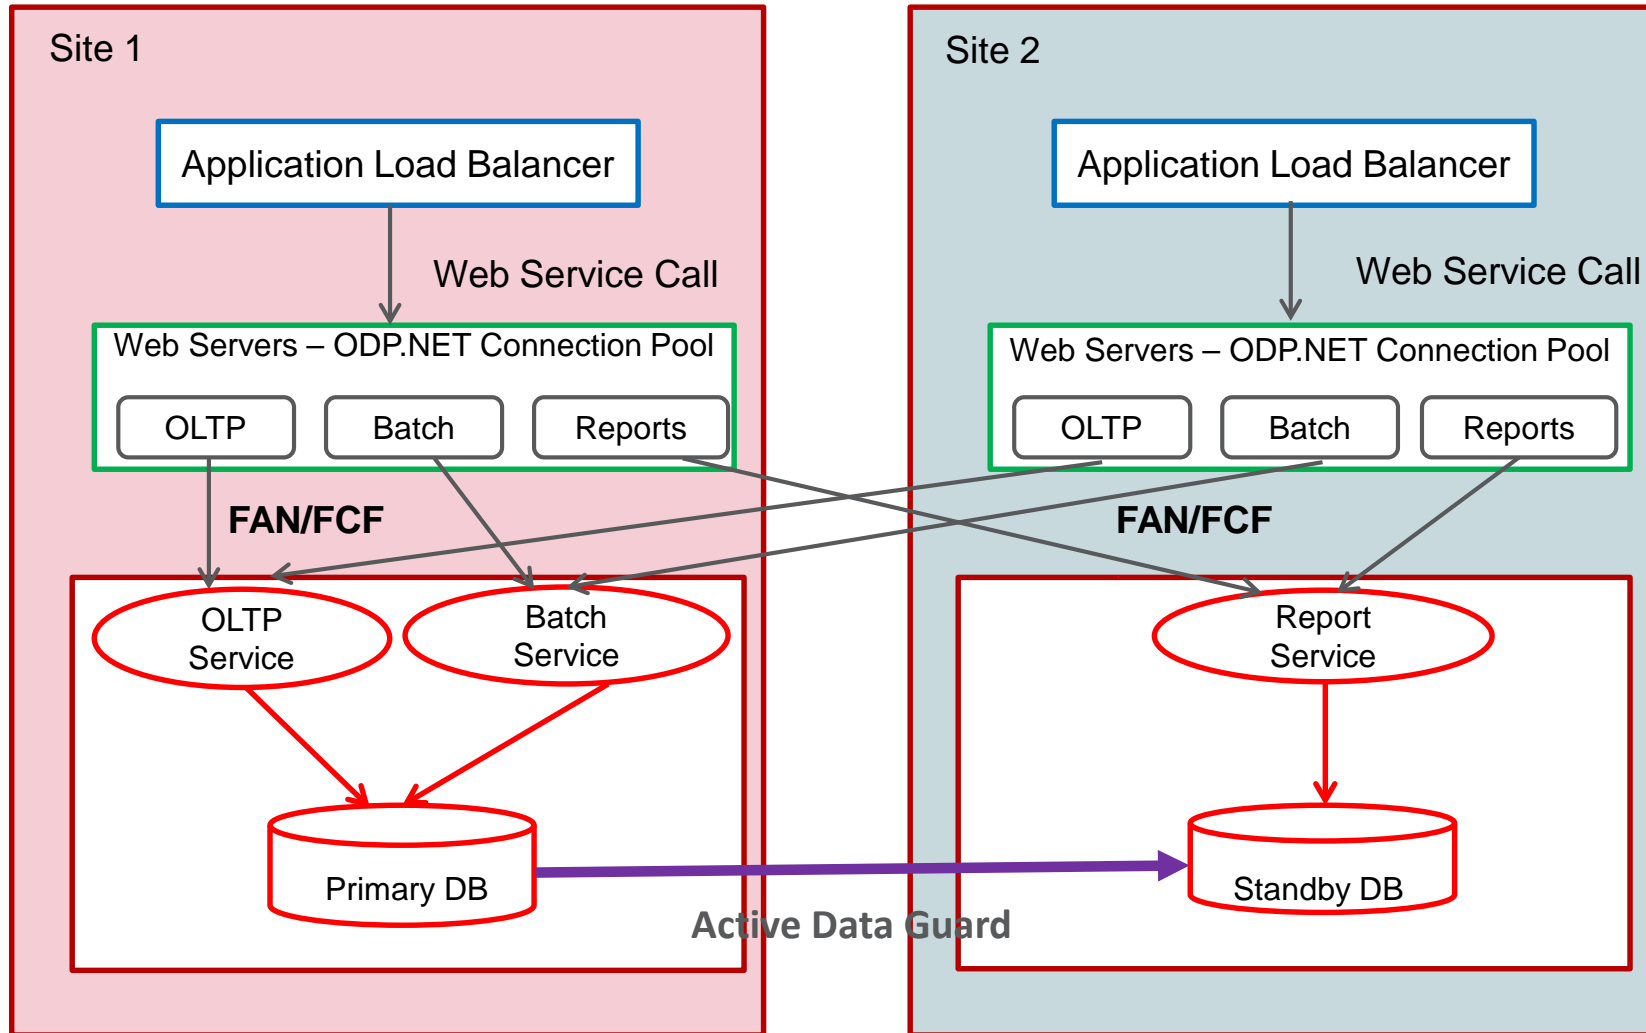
Site 1

Application Load Balancer

Web Service Call

Web Servers – ODP.NET Connection Pool

OLTP

Batch

Reports

FAN/FCF

OLTP Service

Batch Service

Primary DB

Site 2

Application Load Balancer

Web Service Call

Web Servers – ODP.NET Connection Pool

OLTP

Batch

Reports

FAN/FCF

Report Service

Standby DB

Active Data Guard